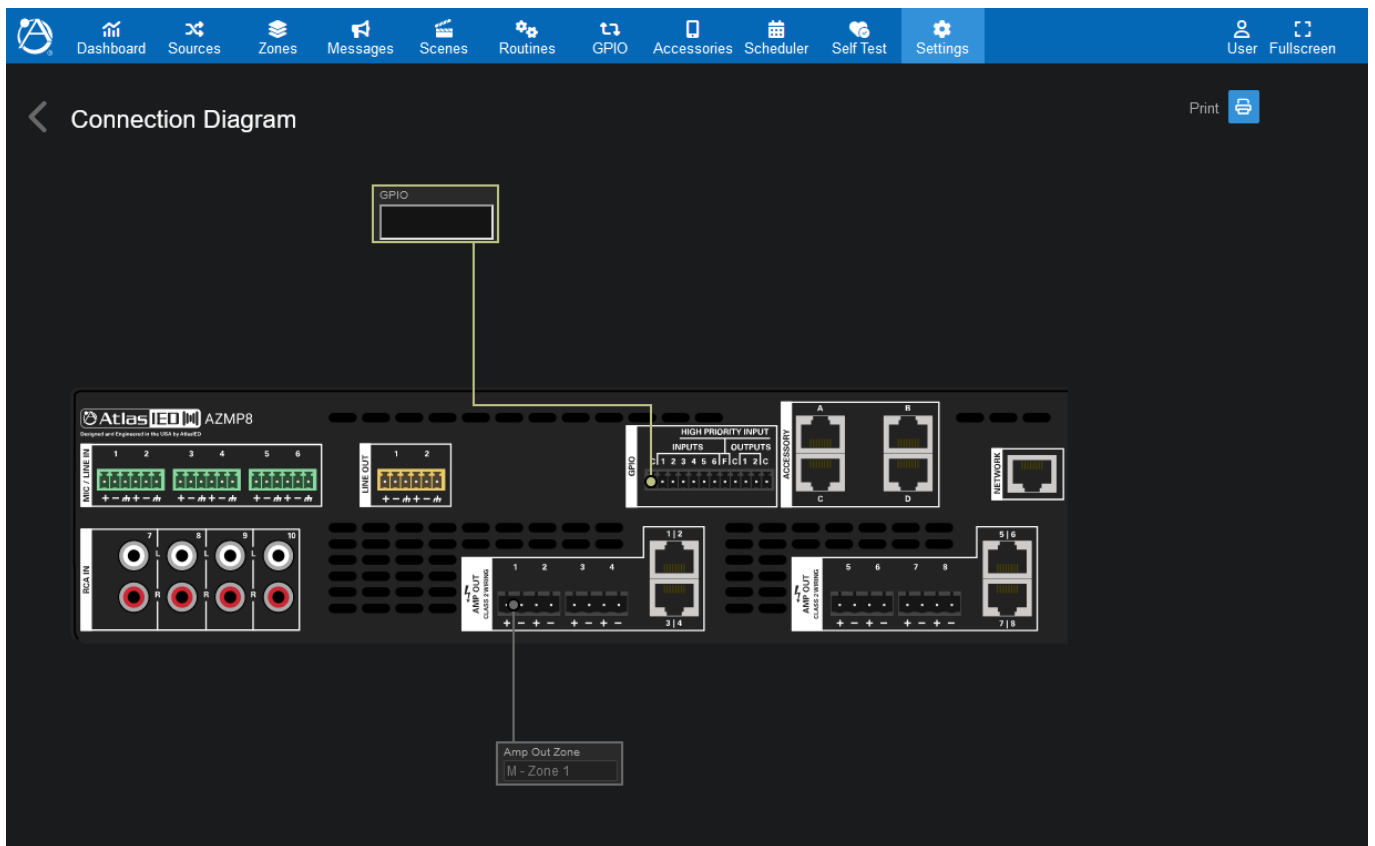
Dashboard Sources Zones Messages Scenes Routines GPIO Accessories Scheduler Self Test Settings User Fullscreen

Connection Diagram

Print

GPIO

AtlasIED AZMP8
Designed and Engineered in the USA by AtlasIED

MIC / LINE IN
1 2 3 4 5 6

LINE OUT
1 2

GPIO
HIGH PRIORITY INPUT
INPUTS OUTPUTS
C 1 2 3 4 5 6 F C 1 2 C

ACCESSORY
A B C D

NETWORK

RCA IN
7 8 9 10
L R L R L R L R

AMP OUT CLASS 2 WIRING
1 2 3 4
+ − + − + − + −
1 | 2
3 | 4

AMP OUT CLASS 2 WIRING
5 6 7 8
+ − + − + − + −
5 | 6
7 | 8

Amp Out Zone
M - Zone 1